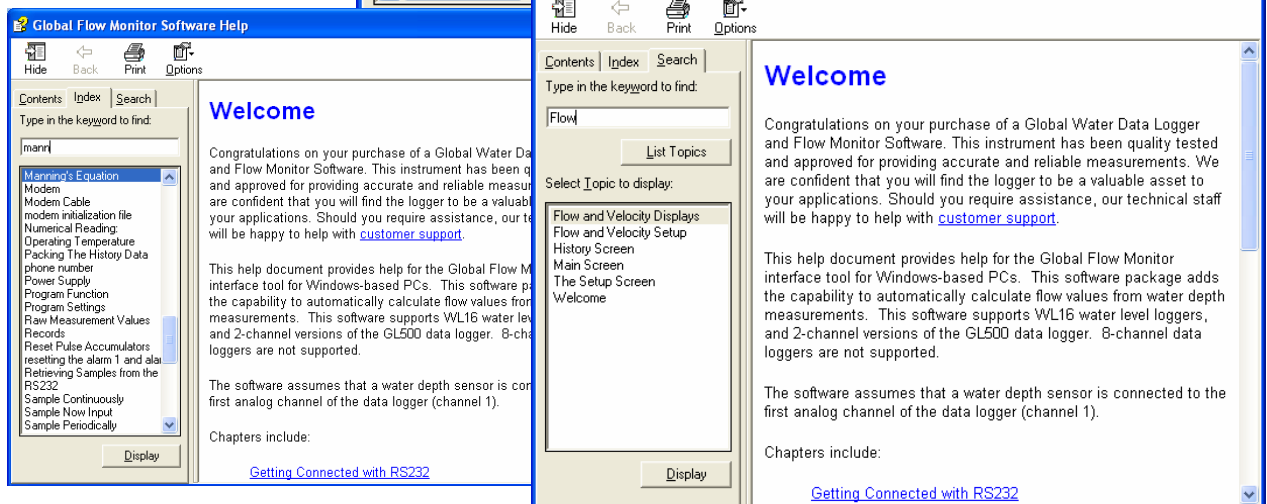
Global Flow Monitor Software Help

Hide Back Print Options

Contents Index Search

Type in the keyword to find:

mann

Manning's Equation
Modem
Modem Cable
modem initialization file
Numerical Reading:
Operating Temperature
Packing The History Data
phone number
Power Supply
Program Function
Program Settings
Raw Measurement Values
Records
Reset Pulse Accumulators
resetting the alarm 1 and ala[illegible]
Retrieving Samples from the RS232
Sample Continuously
Sample Now Input
Sample Periodically

Display

Welcome

Congratulations on your purchase of a Global Water Da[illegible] and Flow Monitor Software. This instrument has been q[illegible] and approved for providing accurate and reliable measu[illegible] are confident that you will find the logger to be a valuab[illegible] your applications. Should you require assistance, our te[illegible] will be happy to help with customer support.

This help document provides help for the Global Flow M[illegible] interface tool for Windows-based PCs. This software p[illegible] the capability to automatically calculate flow values from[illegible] measurements. This software supports WL16 water lev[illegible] and 2-channel versions of the GL500 data logger. 8-cha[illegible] loggers are not supported.

The software assumes that a water depth sensor is con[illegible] first analog channel of the data logger (channel 1).

Chapters include:

Getting Connected with RS232

Hide Back Print Options

Contents Index Search

Type in the keyword to find:

Flow

List Topics

Select Topic to display:

Flow and Velocity Displays
Flow and Velocity Setup
History Screen
Main Screen
The Setup Screen
Welcome

Display

Welcome

Congratulations on your purchase of a Global Water Data Logger and Flow Monitor Software. This instrument has been quality tested and approved for providing accurate and reliable measurements. We are confident that you will find the logger to be a valuable asset to your applications. Should you require assistance, our technical staff will be happy to help with customer support.

This help document provides help for the Global Flow Monitor interface tool for Windows-based PCs. This software package adds the capability to automatically calculate flow values from water depth measurements. This software supports WL16 water level loggers, and 2-channel versions of the GL500 data logger. 8-channel data loggers are not supported.

The software assumes that a water depth sensor is connected to the first analog channel of the data logger (channel 1).

Chapters include:

Getting Connected with RS232